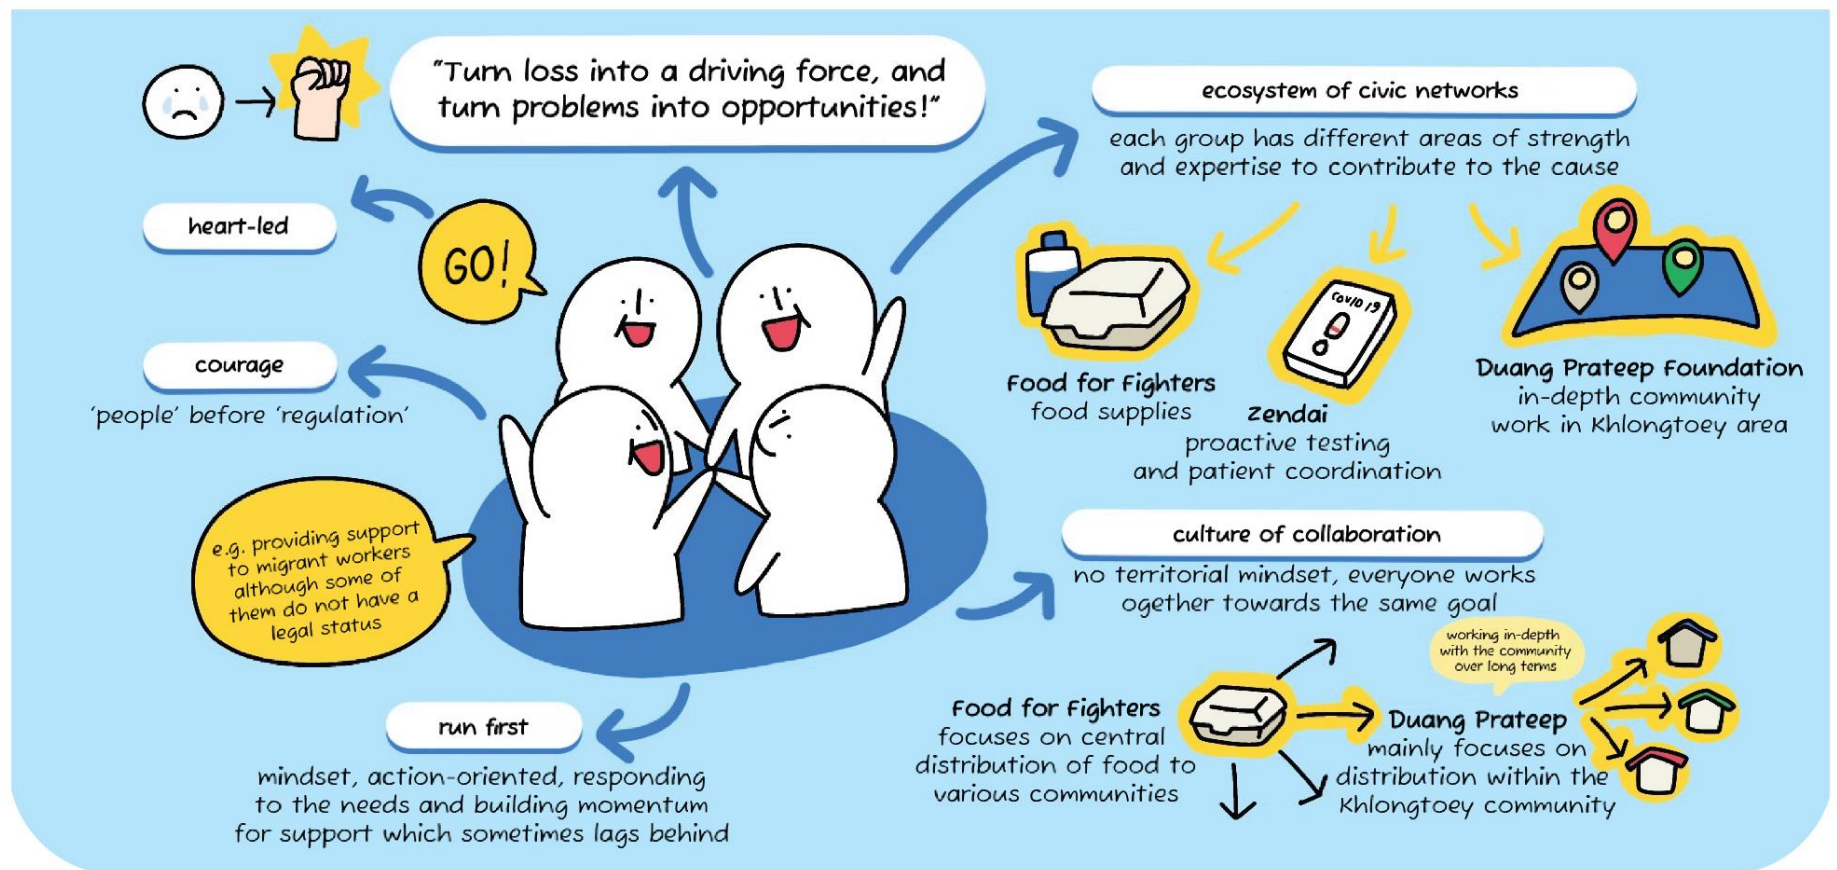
"Turn loss into a driving force, and turn problems into opportunities!"

heart-led

GO!

courage

'people' before 'regulation'

e.g. providing support to migrant workers although some of them do not have a legal status

run first

mindset, action-oriented, responding to the needs and building momentum for support which sometimes lags behind

ecosystem of civic networks

each group has different areas of strength and expertise to contribute to the cause

Food for Fighters
food supplies

COVID 19

Zendai
proactive testing and patient coordination

Duang Prateep Foundation
in-depth community work in Khlongtoey area

culture of collaboration

no territorial mindset, everyone works ogether towards the same goal

working in-depth with the community over long terms

Food for Fighters
focuses on central distribution of food to various communities

Duang Prateep
mainly focuses on distribution within the Khlongtoey community